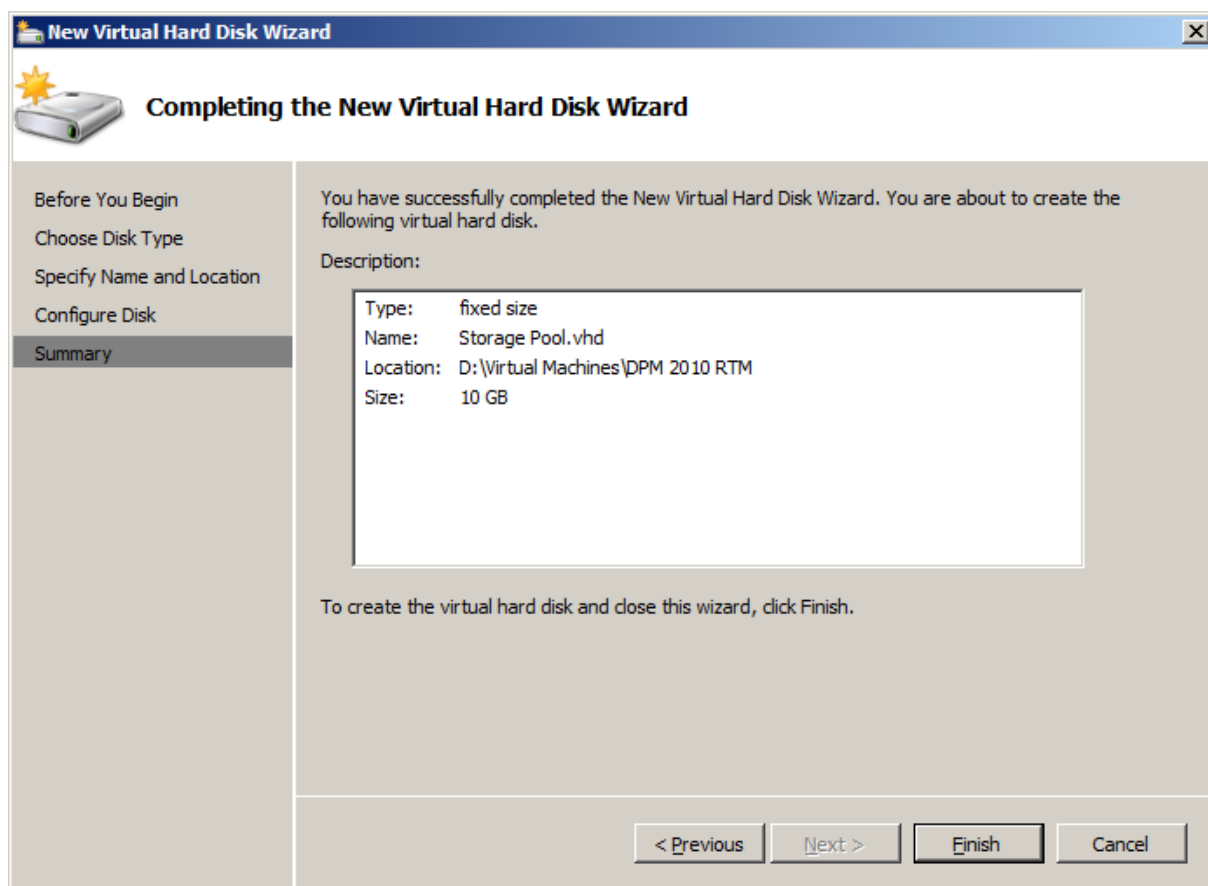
New Virtual Hard Disk Wizard

Completing the New Virtual Hard Disk Wizard

Before You Begin
Choose Disk Type
Specify Name and Location
Configure Disk
Summary

You have successfully completed the New Virtual Hard Disk Wizard. You are about to create the following virtual hard disk.

Description:

Type: fixed size
Name: Storage Pool.vhd
Location: D:\Virtual Machines\DPM 2010 RTM
Size: 10 GB

To create the virtual hard disk and close this wizard, click Finish.

< Previous | Next > | Finish | Cancel